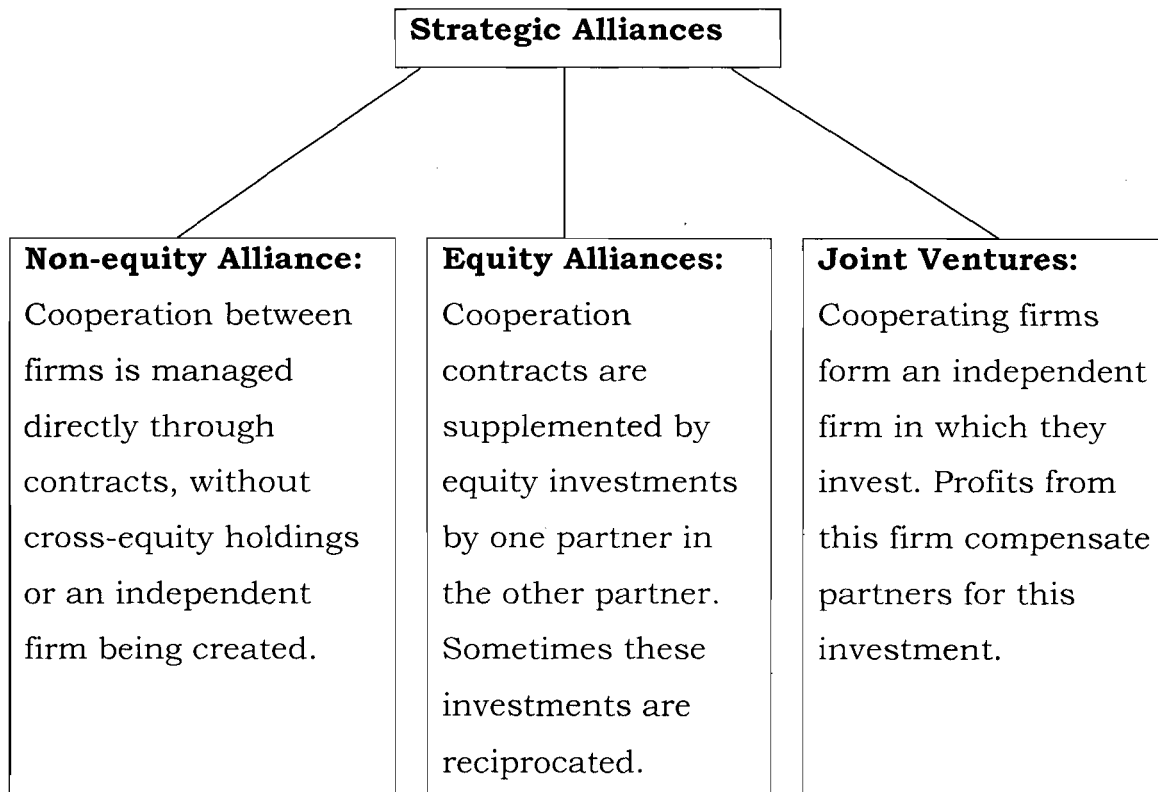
Strategic Alliances

Non-equity Alliance: Cooperation between firms is managed directly through contracts, without cross-equity holdings or an independent firm being created.

Equity Alliances: Cooperation contracts are supplemented by equity investments by one partner in the other partner. Sometimes these investments are reciprocated.

Joint Ventures: Cooperating firms form an independent firm in which they invest. Profits from this firm compensate partners for this investment.